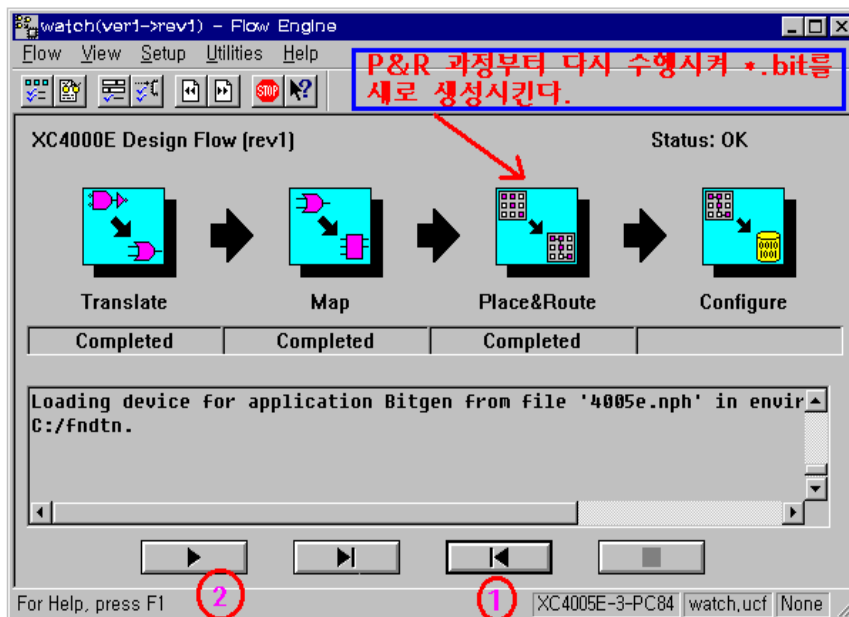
watch(ver1->rev1) - Flow Engine

Flow View Setup Utilities Help

P&R 과정부터 다시 수행시켜 *.bit를 새로 생성시킨다.

XC4000E Design Flow (rev1)

Status: OK

Translate

Map

Place&Route

Configure

| Completed | Completed | Completed | |
|---|---|---|---|

Loading device for application Bitgen from file '4005e.nph' in envir
C:/fndtn.

②

①

For Help, press F1

XC4005E-3-PC84

watch.ucf

None